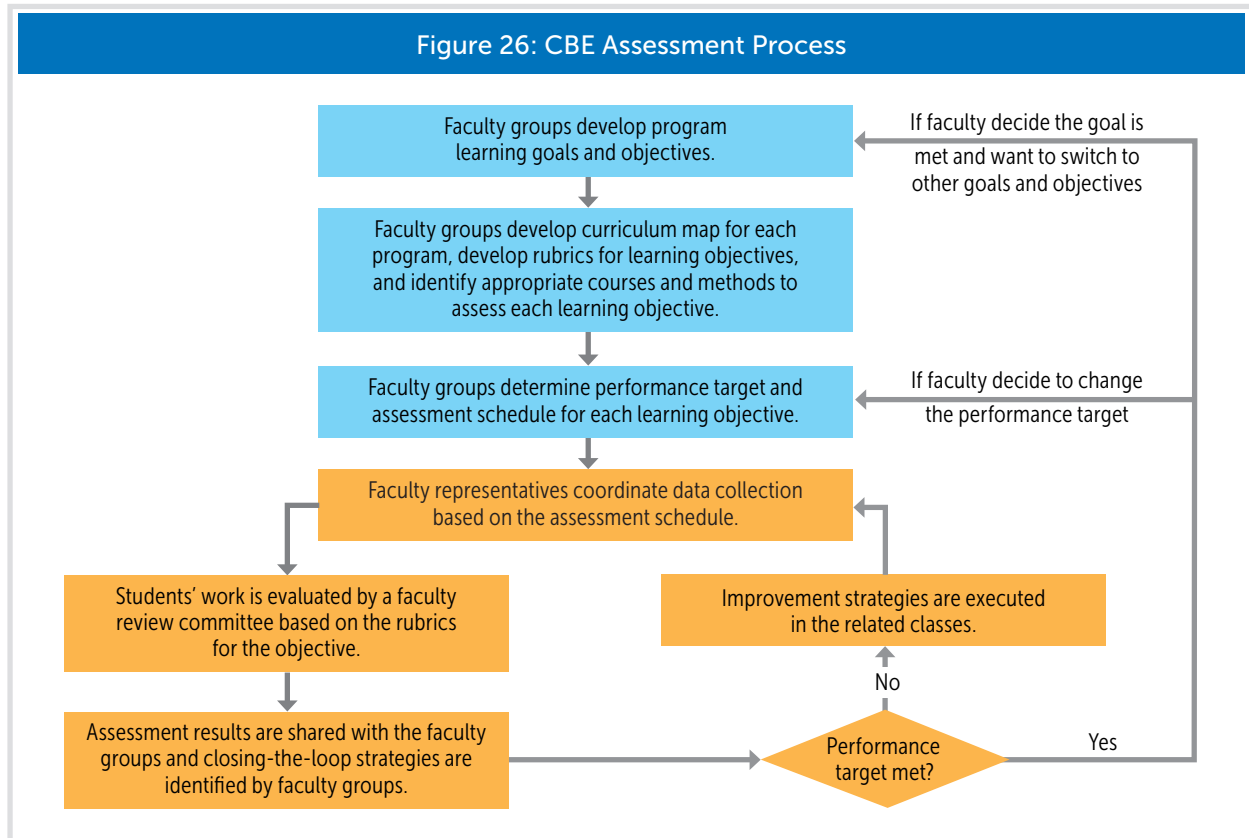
Figure 26: CBE Assessment Process

Faculty groups develop program learning goals and objectives.

Faculty groups develop curriculum map for each program, develop rubrics for learning objectives, and identify appropriate courses and methods to assess each learning objective.

Faculty groups determine performance target and assessment schedule for each learning objective.

Faculty representatives coordinate data collection based on the assessment schedule.

Students' work is evaluated by a faculty review committee based on the rubrics for the objective.

Assessment results are shared with the faculty groups and closing-the-loop strategies are identified by faculty groups.

Performance target met?

No

Improvement strategies are executed in the related classes.

Yes

If faculty decide the goal is met and want to switch to other goals and objectives

If faculty decide to change the performance target